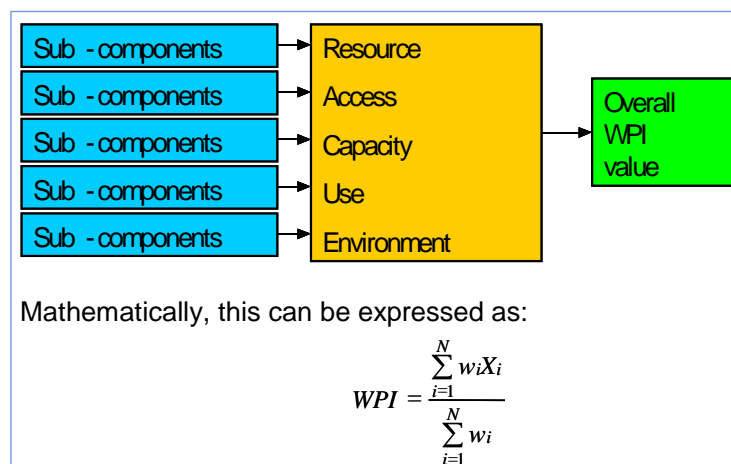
Sub - components
Sub - components
Sub - components
Sub - components
Sub - components

Resource
Access
Capacity
Use
Environment

Overall WPI value

Mathematically, this can be expressed as:

$WPI = \frac{\sum_{i=1}^{N} w_i X_i}{\sum_{i=1}^{N} w_i}$